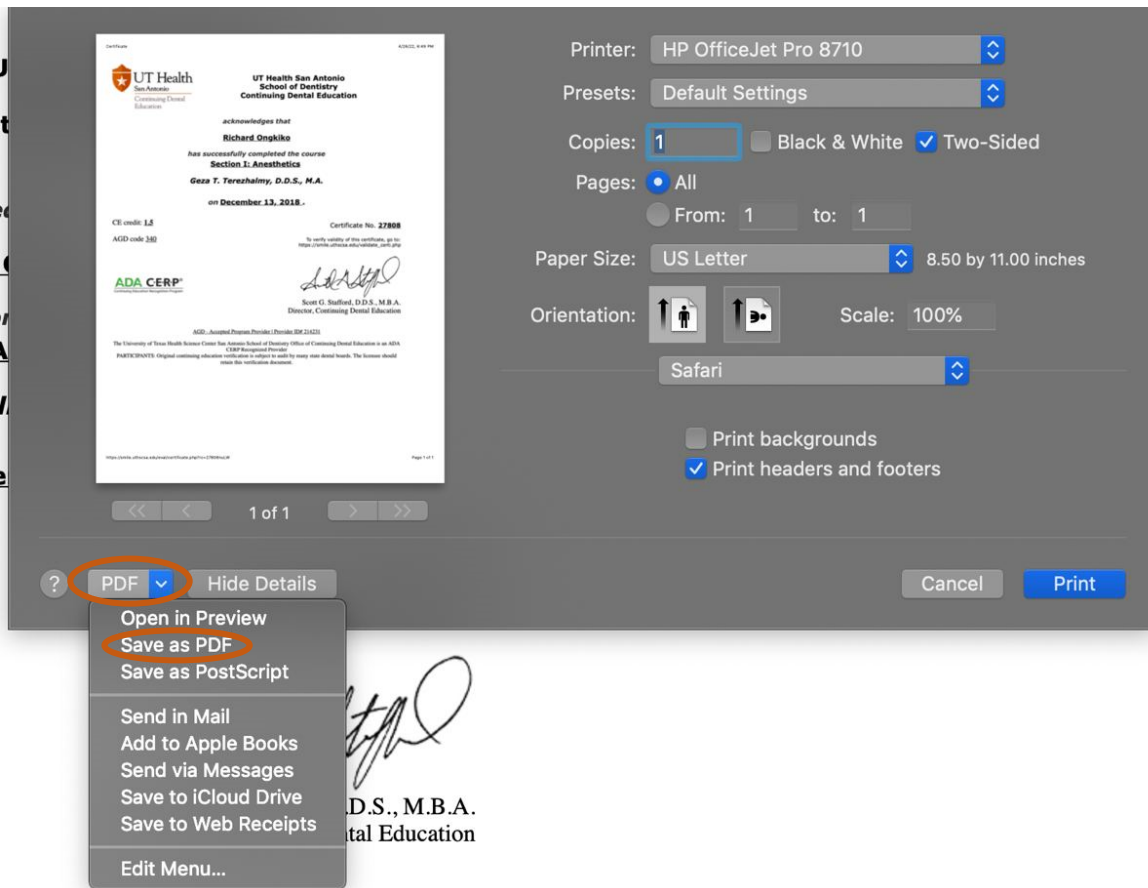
Certificate

6/29/22, 4:46 PM

UT Health San Antonio Continuing Dental Education

UT Health San Antonio
School of Dentistry
Continuing Dental Education

acknowledges that

Richard Ongkiko

has successfully completed the course
Section I: Anesthetics

Geza T. Terezhalmy, D.D.S., M.A.

on December 13, 2018 .

CE credit: 1.5

AGD code 340

Certificate No. 27808

To verify validity of this certificate, go to: https://smile.uthscsa.edu/validate_cert.php

ADA CERP

Scott G. Stafford, D.D.S., M.B.A.
Director, Continuing Dental Education

AGD - Accepted Program Provider | Provider ID# 214231

The University of Texas Health Science Center San Antonio School of Dentistry Office of Continuing Dental Education is an ADA CERP Recognized Provider
PARTICIPANTS: Original continuing education verification is subject to audit by many state dental boards. The licensee should retain this verification document.

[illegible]

Page 1 of 1

1 of 1

Printer: HP OfficeJet Pro 8710

Presets: Default Settings

Copies: 1 Black & White Two-Sided

Pages: All

From: 1 to: 1

Paper Size: US Letter 8.50 by 11.00 inches

Orientation: Scale: 100%

Safari

Print backgrounds

Print headers and footers

?

PDF

Hide Details

Cancel

Print

Open in Preview
Save as PDF
Save as PostScript
Send in Mail
Add to Apple Books
Send via Messages
Save to iCloud Drive
Save to Web Receipts
Edit Menu...

D.D.S., M.B.A.
tal Education